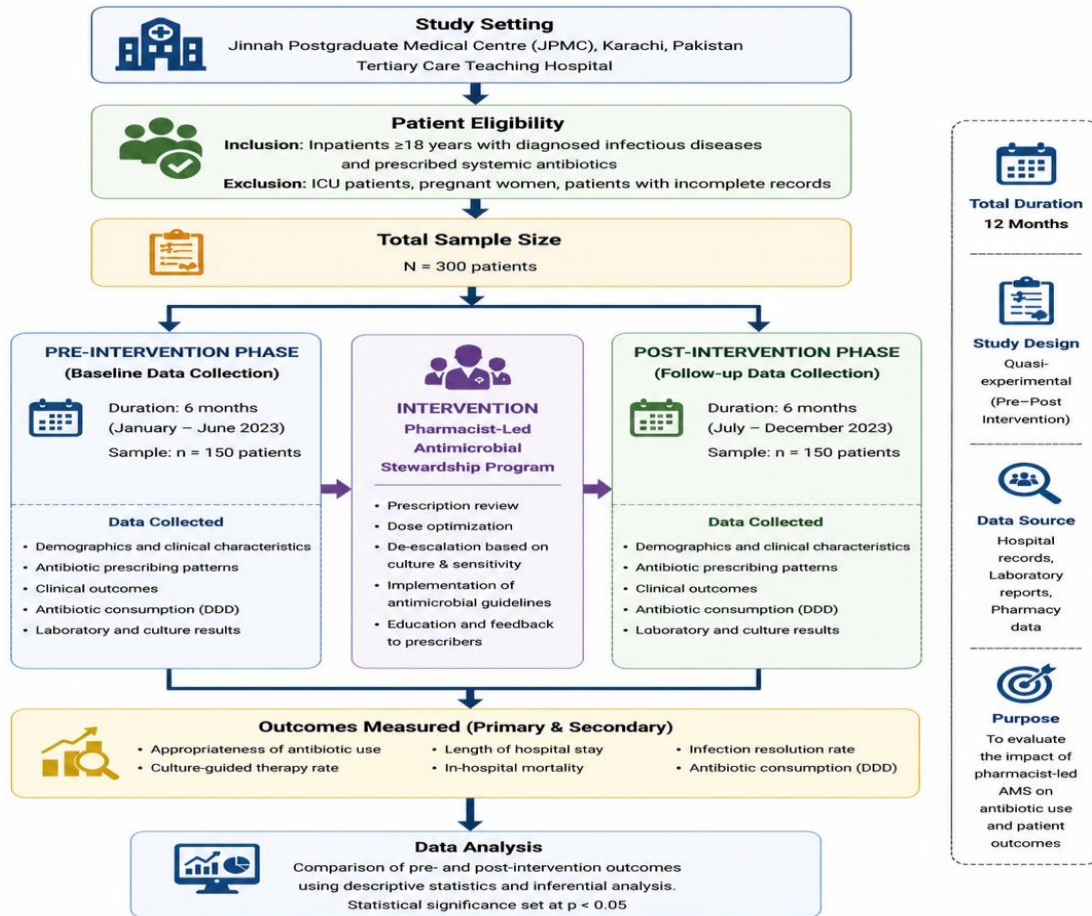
Study Setting
Jinnah Postgraduate Medical Centre (JPMC), Karachi, Pakistan
Tertiary Care Teaching Hospital

Patient Eligibility
Inclusion: Inpatients ≥18 years with diagnosed infectious diseases and prescribed systemic antibiotics
Exclusion: ICU patients, pregnant women, patients with incomplete records

Total Sample Size
N = 300 patients

PRE-INTERVENTION PHASE
(Baseline Data Collection)
Duration: 6 months
(January – June 2023)
Sample: n = 150 patients

Data Collected
• Demographics and clinical characteristics
• Antibiotic prescribing patterns
• Clinical outcomes
• Antibiotic consumption (DDD)
• Laboratory and culture results

INTERVENTION
Pharmacist-Led Antimicrobial Stewardship Program
• Prescription review
• Dose optimization
• De-escalation based on culture & sensitivity
• Implementation of antimicrobial guidelines
• Education and feedback to prescribers

POST-INTERVENTION PHASE
(Follow-up Data Collection)
Duration: 6 months
(July – December 2023)
Sample: n = 150 patients

Data Collected
• Demographics and clinical characteristics
• Antibiotic prescribing patterns
• Clinical outcomes
• Antibiotic consumption (DDD)
• Laboratory and culture results

Outcomes Measured (Primary & Secondary)
• Appropriateness of antibiotic use
• Culture-guided therapy rate
• Length of hospital stay
• In-hospital mortality
• Infection resolution rate
• Antibiotic consumption (DDD)

Data Analysis
Comparison of pre- and post-intervention outcomes using descriptive statistics and inferential analysis.
Statistical significance set at p < 0.05

Total Duration
12 Months

Study Design
Quasi-experimental
(Pre–Post Intervention)

Data Source
Hospital records, Laboratory reports, Pharmacy data

Purpose
To evaluate the impact of pharmacist-led AMS on antibiotic use and patient outcomes